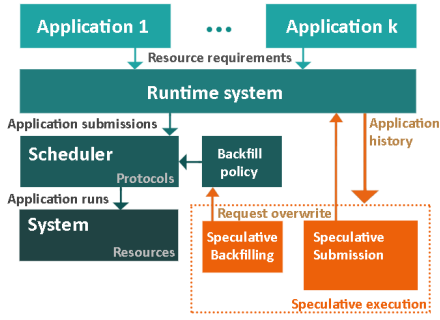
Application 1

...

Application k

Resource requirements

Runtime system

Application submissions

Application history

Scheduler

Protocols

Backfill policy

Application runs

System

Resources

Request overwrite

Speculative Backfilling

Speculative Submission

Speculative execution